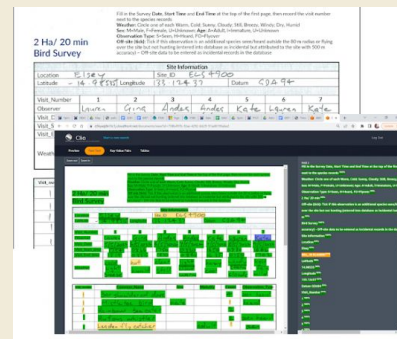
Fill in the Survey Date, Start Time and End Time at the top of the first page, then record the visit number next to the species records

Weather: Circle one of each Warm, Cold; Sunny, Cloudy; Still, Breezy, Windy; Dry, Humid

Sex: M=Male, F=Female, U=Unknown Age: A=Adult, I=Immature, U=Unknown

Observation Type: S=Seen, H=Heard, F/O=Flyover

Off-site (tick): Tick if this observation is an additional species were heard outside the 50 m radius or flying over the site but not hunting or tend into database as incidental but attributed to the site with 500 m accuracy) – Off-site data to be entered as incidental records in the database

2 Ha/ 20 min Bird Survey

| Site Information | | | | | | | |
|---|---|---|---|---|---|---|---|
| Location | Elsey | Site ID | ELS 4900 | | | | |
| Latitude | -14.98581 | Longitude | 133.12437 | | Datum | GDA 94 | |
| Visit_Number | 1 | 2 | 3 | 4 | 5 | 6 | 7 |
| Observer | Lauren | Gina | Andes | Andes | Kate | Lauren | Kate |
| Visit_I | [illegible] | | | | | | |
| Visit_ | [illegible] | | | | | | |
| Visit_ | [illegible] | | | | | | |
| Weath | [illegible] | | | | | | |

Visit_nu

Clio

Preview | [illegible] | Key-Value Pairs | Tables

2 Ha/ 20 min Bird Survey

Elsey | ELS 4900

Lauren | Gina | Andes | Andes | Kate | Lauren | Kate

Lauren Fly catcher

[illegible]